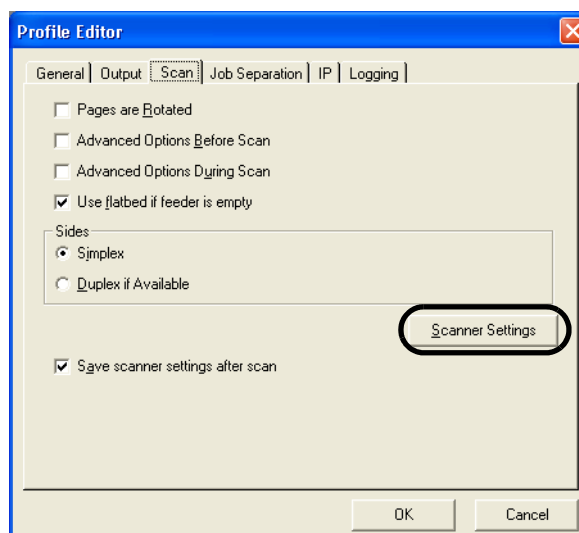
Profile Editor

General | Output | Scan | Job Separation | IP | Logging

Pages are Rotated

Advanced Options Before Scan

Advanced Options During Scan

Use flatbed if feeder is empty

Sides

Simplex

Duplex if Available

Scanner Settings

Save scanner settings after scan

OK

Cancel